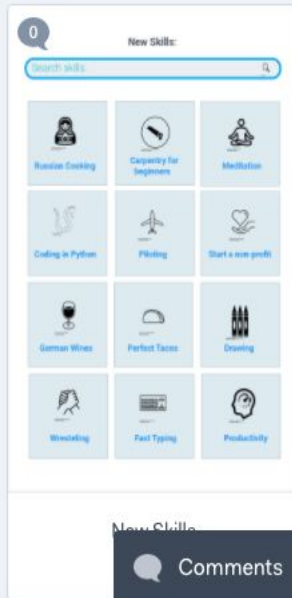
0

New Skills:

Search skills

Russian Cooking

Carpentry for beginners

Meditation

Coding in Python

Piloting

Start a non-profit

German Wines

Perfect Tacos

Drawing

Wrestling

Fast Typing

Productivity

New Skills:

Comments